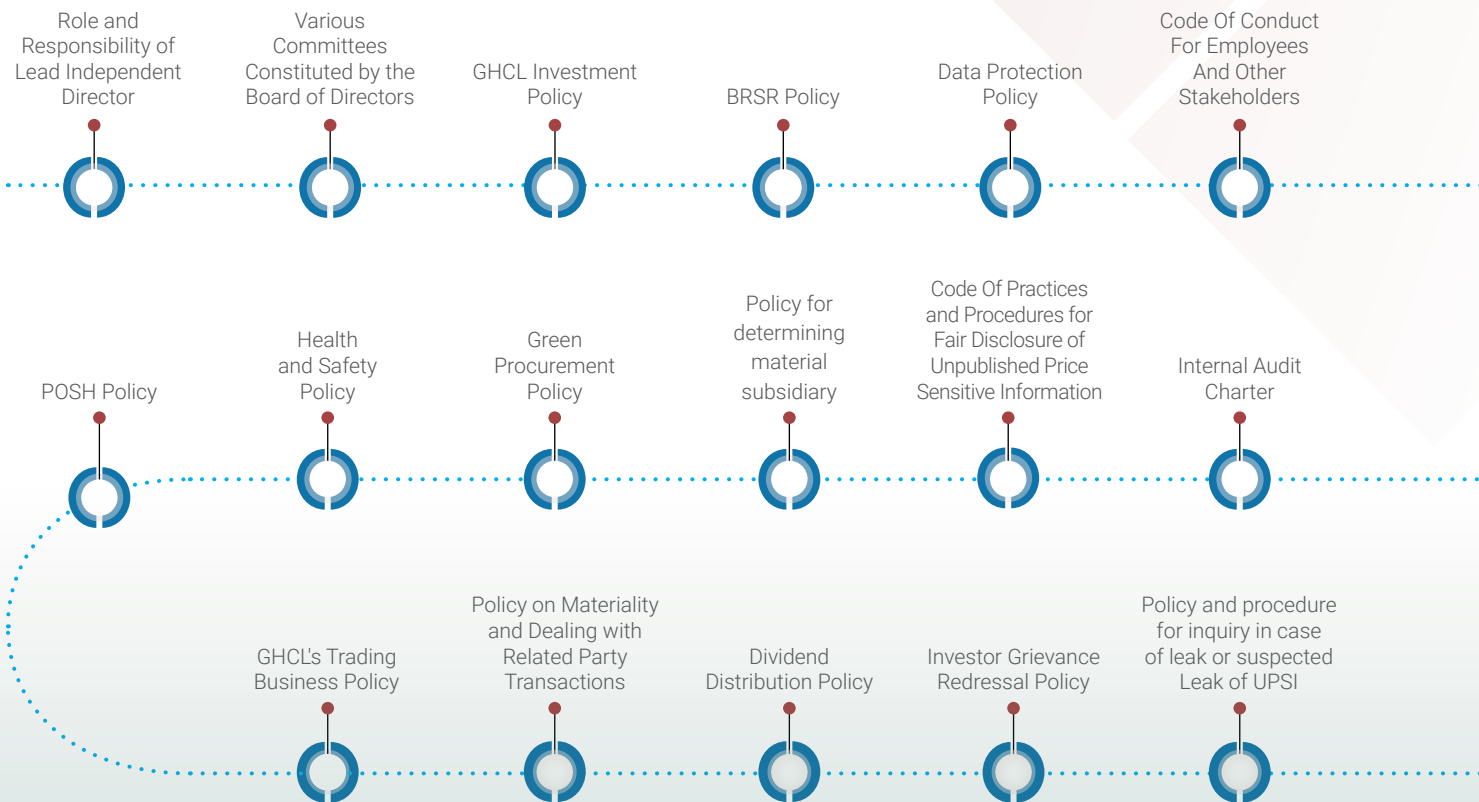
Role and Responsibility of Lead Independent Director

Various Committees Constituted by the Board of Directors

GHCL Investment Policy

BRSR Policy

Data Protection Policy

Code Of Conduct For Employees And Other Stakeholders

POSH Policy

Health and Safety Policy

Green Procurement Policy

Policy for determining material subsidiary

Code Of Practices and Procedures for Fair Disclosure of Unpublished Price Sensitive Information

Internal Audit Charter

GHCL's Trading Business Policy

Policy on Materiality and Dealing with Related Party Transactions

Dividend Distribution Policy

Investor Grievance Redressal Policy

Policy and procedure for inquiry in case of leak or suspected Leak of UPSI